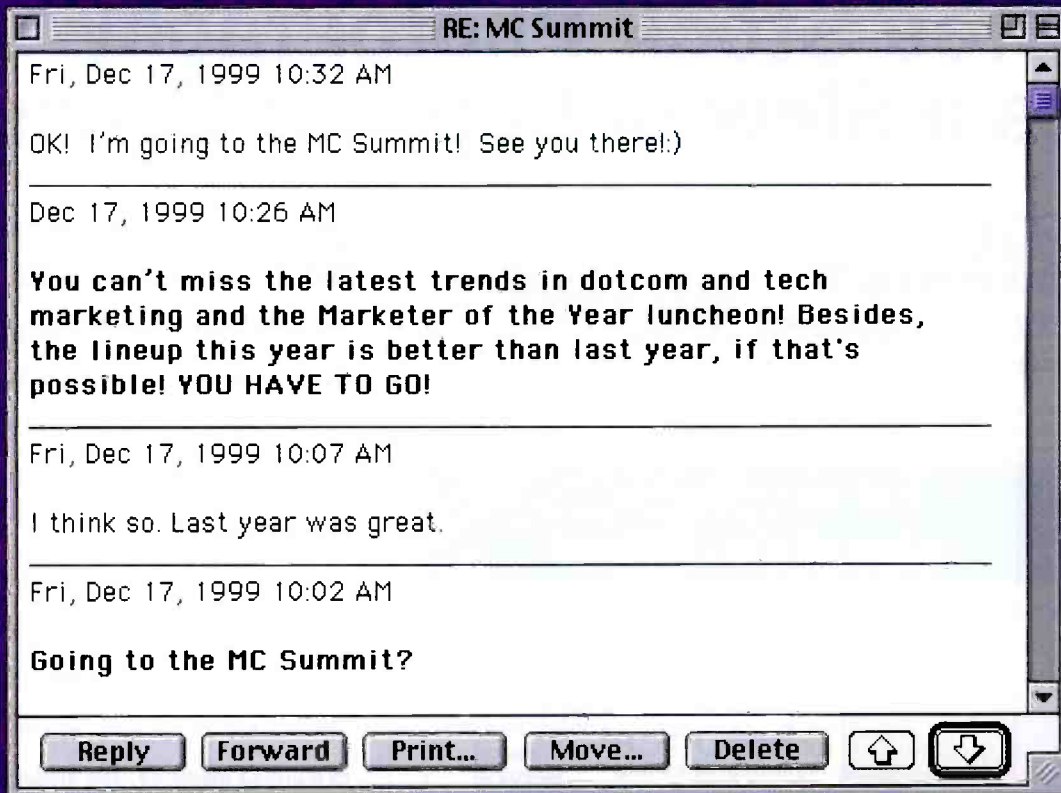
RE: MC Summit

Fri, Dec 17, 1999 10:32 AM

OK! I'm going to the MC Summit! See you there!:)

Dec 17, 1999 10:26 AM

You can't miss the latest trends in dotcom and tech marketing and the Marketer of the Year luncheon! Besides, the lineup this year is better than last year, if that's possible! YOU HAVE TO GO!

Fri, Dec 17, 1999 10:07 AM

I think so. Last year was great.

Fri, Dec 17, 1999 10:02 AM

Going to the MC Summit?

Reply Forward Print... Move... Delete